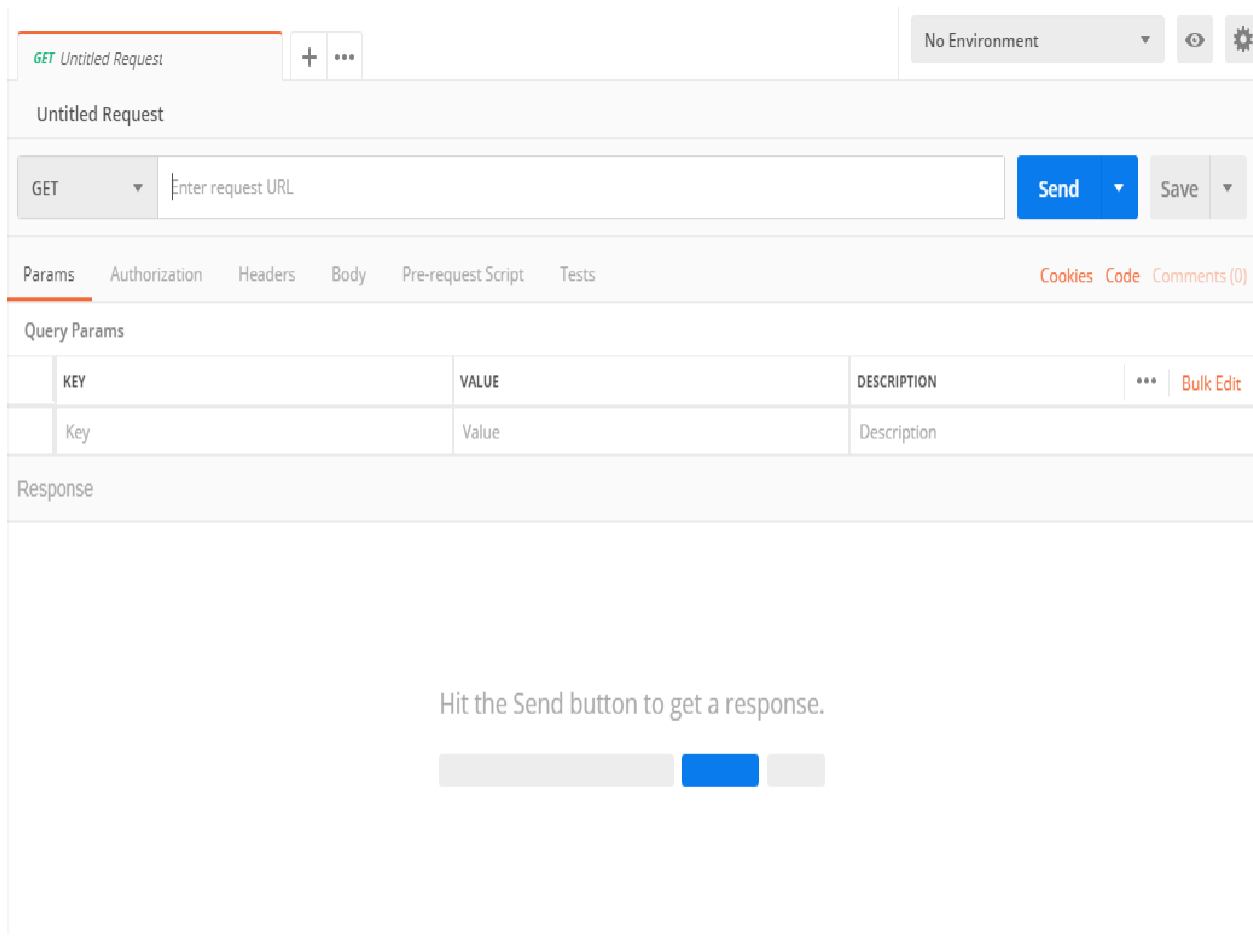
GET Untitled Request + •••

No Environment

Untitled Request

GET Enter request URL Send Save

Params Authorization Headers Body Pre-request Script Tests Cookies Code Comments (0)

Query Params

| KEY | VALUE | DESCRIPTION ••• Bulk Edit |
|---|---|---|
| Key | Value | Description |

Response

Hit the Send button to get a response.